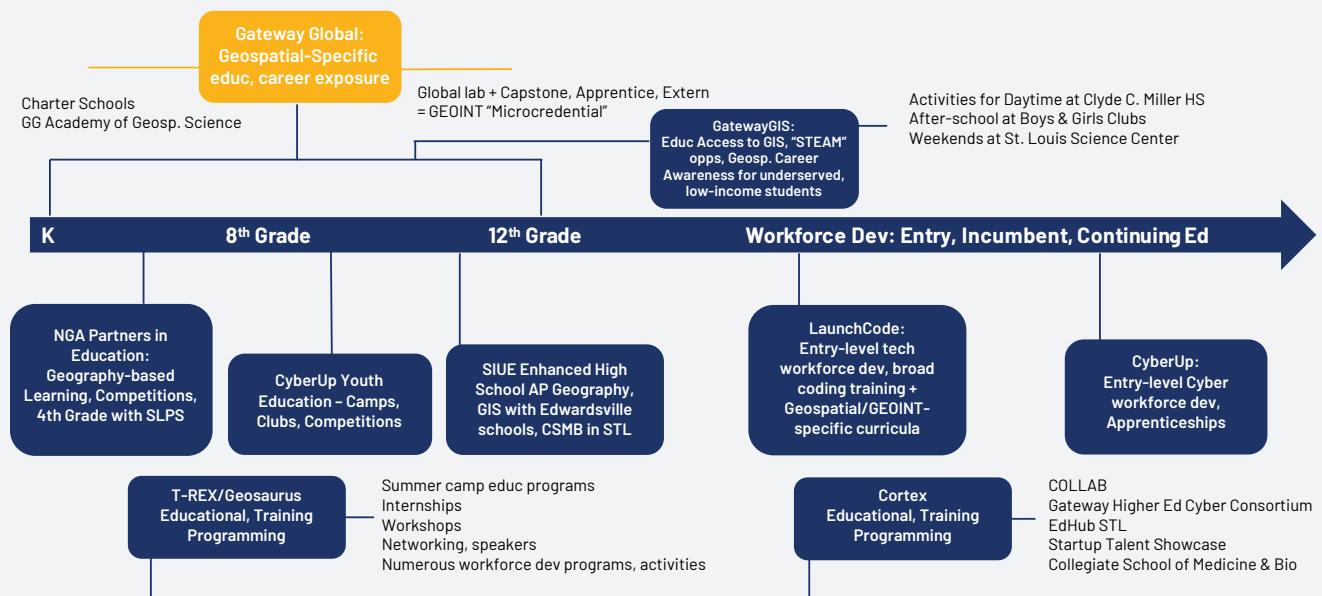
Gateway Global: Geospatial-Specific educ, career exposure

Charter Schools
GG Academy of Geosp. Science

Global lab + Capstone, Apprentice, Extern = GEOINT "Microcredential"

GatewayGIS: Educ Access to GIS, "STEAM" opps, Geosp. Career Awareness for underserved, low-income students

Activities for Daytime at Clyde C. Miller HS
After-school at Boys & Girls Clubs
Weekends at St. Louis Science Center

K

8$^{th}$ Grade

12$^{th}$ Grade

Workforce Dev: Entry, Incumbent, Continuing Ed

NGA Partners in Education: Geography-based Learning, Competitions, 4th Grade with SLPS

CyberUp Youth Education – Camps, Clubs, Competitions

SIUE Enhanced High School AP Geography, GIS with Edwardsville schools, CSMB in STL

LaunchCode: Entry-level tech workforce dev, broad coding training + Geospatial/GEOINT-specific curricula

CyberUp: Entry-level Cyber workforce dev, Apprenticeships

T-REX/Geosaurus Educational, Training Programming

Summer camp educ programs
Internships
Workshops
Networking, speakers
Numerous workforce dev programs, activities

Cortex Educational, Training Programming

COLLAB
Gateway Higher Ed Cyber Consortium
EdHub STL
Startup Talent Showcase
Collegiate School of Medicine & Bio